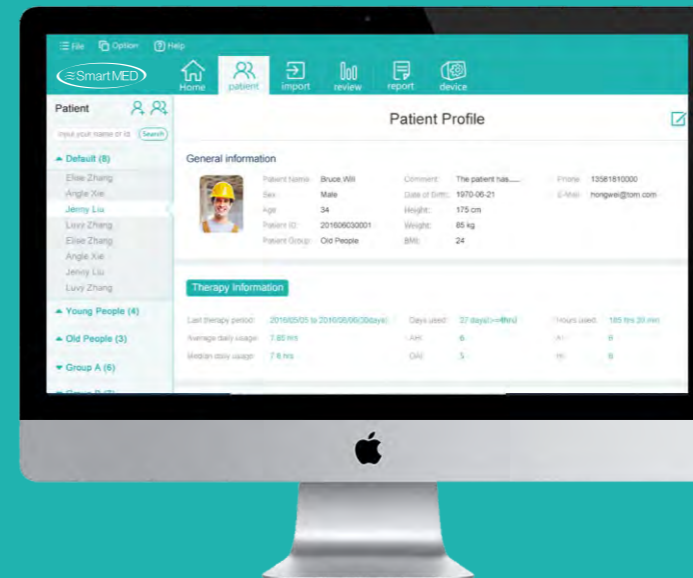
File Option Help

SmartMED

Home patient import review report device

Patient

input your name or id Search

Default (8)

Elise Zhang
Angle Xie
Jenny Liu
Luvy Zhang
Elise Zhang
Angle Xie
Jenny Liu
Luvy Zhang

Young People (4)

Old People (3)

Group A (6)

Patient Profile

General information

| Patient Name: | Bruce Will | Comment: | The patient has...... | Phone: | 13581810000 |
|---|---|---|---|---|---|
| Sex: | Male | Date of Birth: | 1970-06-21 | E-Mail: | hongwei@tom.com |
| Age: | 34 | Height: | 175 cm | | |
| Patient ID: | 201606030001 | Weight: | 65 kg | | |
| Patient Group: | Old People | BMI: | 24 | | |

Therapy Information

| Last therapy period: | 2016/05/05 to 2016/06/06(30days) | Days used: | 27 days(>=4hrs) | Hours used: | 185 hrs 20 min |
|---|---|---|---|---|---|
| Average daily usage: | 7.85 hrs | AHI: | 6 | AI: | 0 |
| Median daily usage: | 7.6 hrs | OAI: | 5 | HI: | 0 |